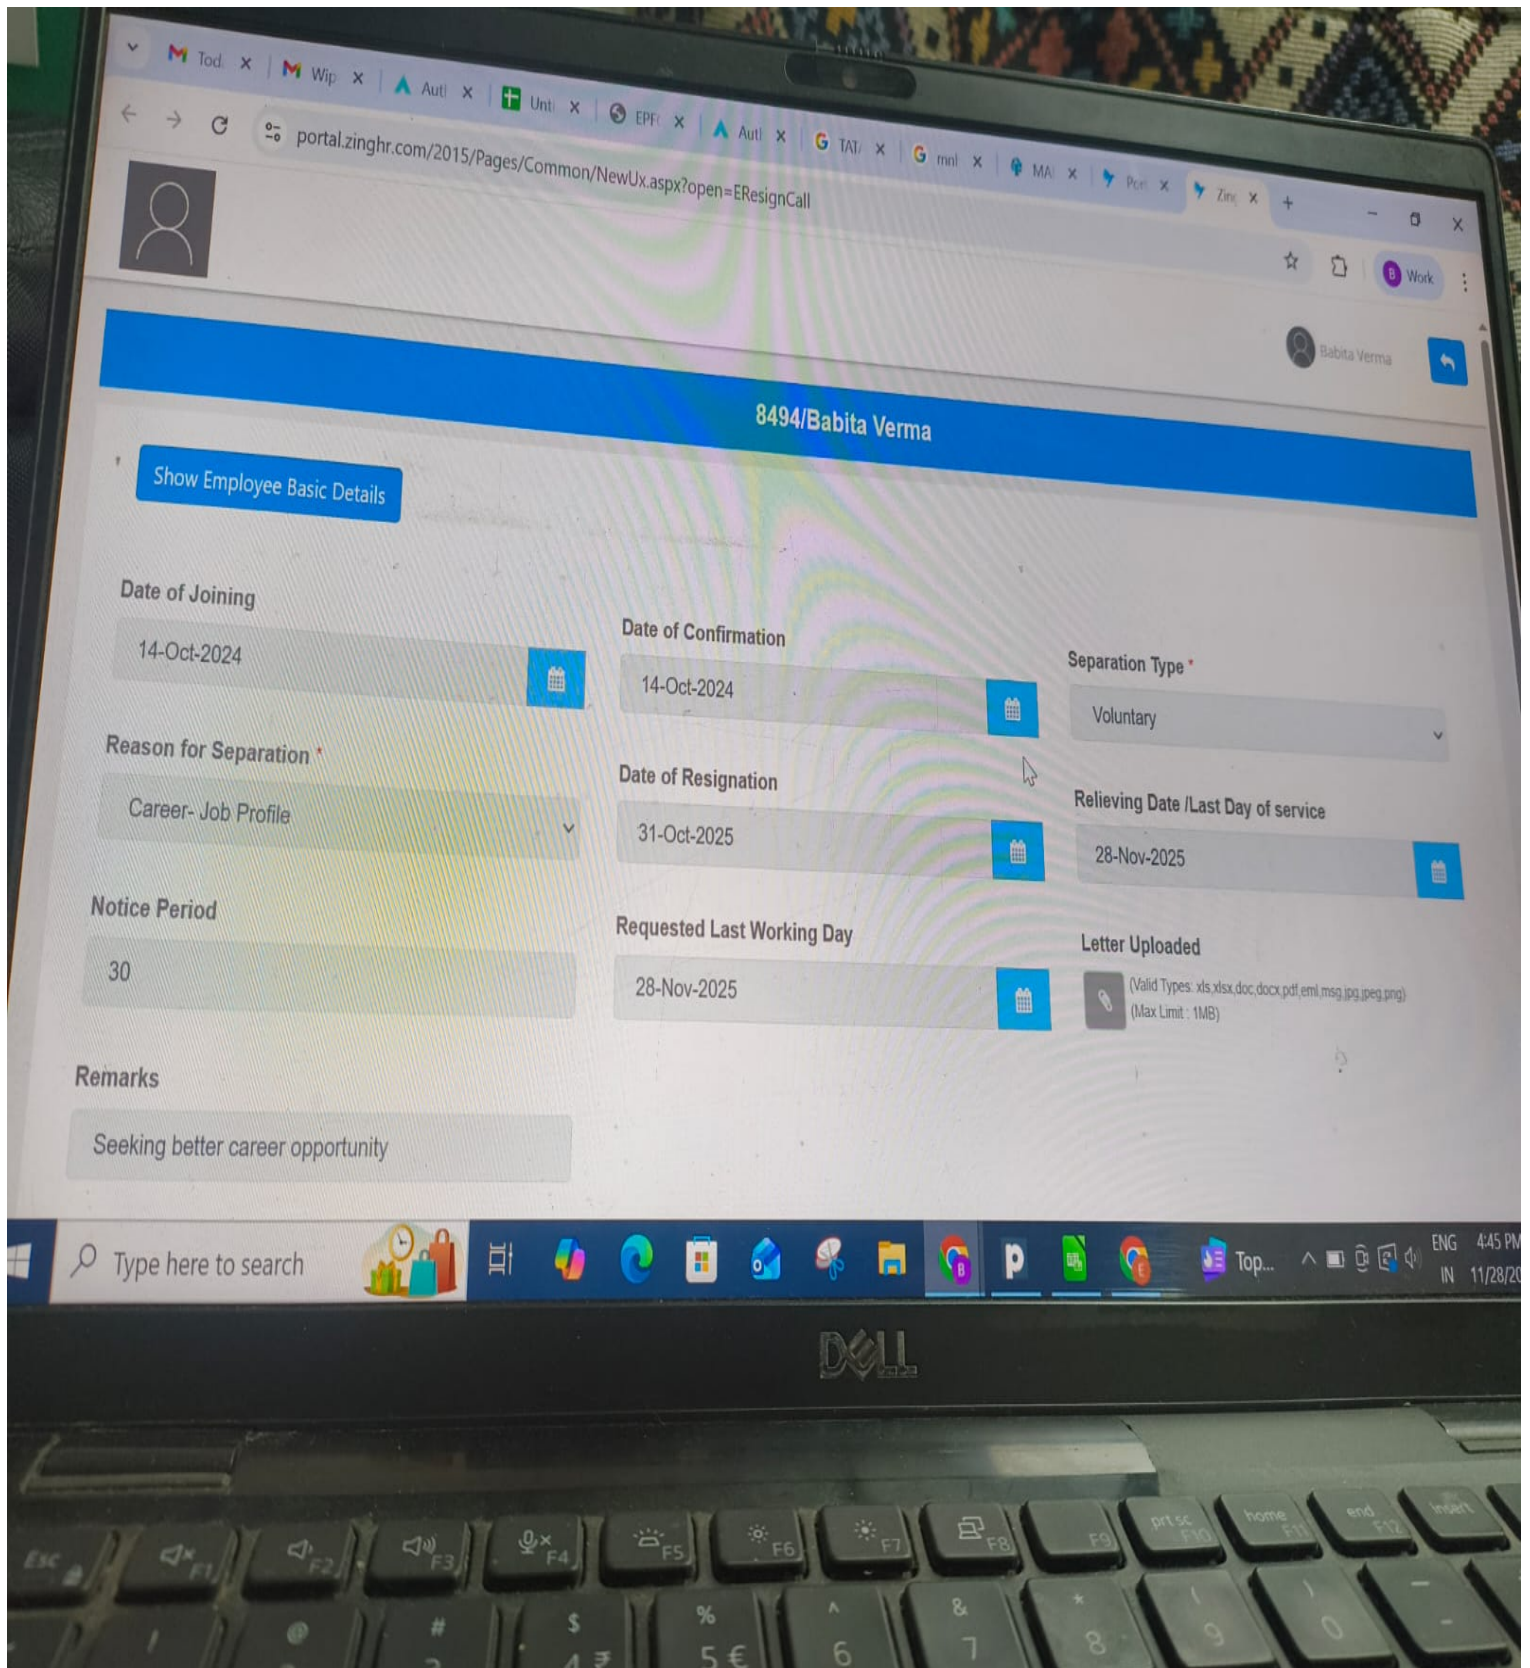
Tod × Wip × Autl × Unti × EPF × Autl × TAT × mnl × MAI × Port × Zinc × +

portal.zinghr.com/2015/Pages/Common/NewUx.aspx?open=EResignCall

Work

Babita Verma

8494/Babita Verma

Show Employee Basic Details

Date of Joining
14-Oct-2024

Date of Confirmation
14-Oct-2024

Separation Type *
Voluntary

Reason for Separation *
Career- Job Profile

Date of Resignation
31-Oct-2025

Relieving Date /Last Day of service
28-Nov-2025

Notice Period
30

Requested Last Working Day
28-Nov-2025

Letter Uploaded
(Valid Types: xls,xlsx,doc,docx,pdf,eml,msg,jpg,jpeg,png)
(Max Limit : 1MB)

Remarks
Seeking better career opportunity

Type here to search

Top...

ENG IN 4:45 PM 11/28/2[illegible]

DELL

Esc F1 F2 F3 F4 F5 F6 F7 F8 F9 prt sc F10 home F11 end F12 insert

# $ % ^ & * ( )
4 5 € 6 7 8 9 0